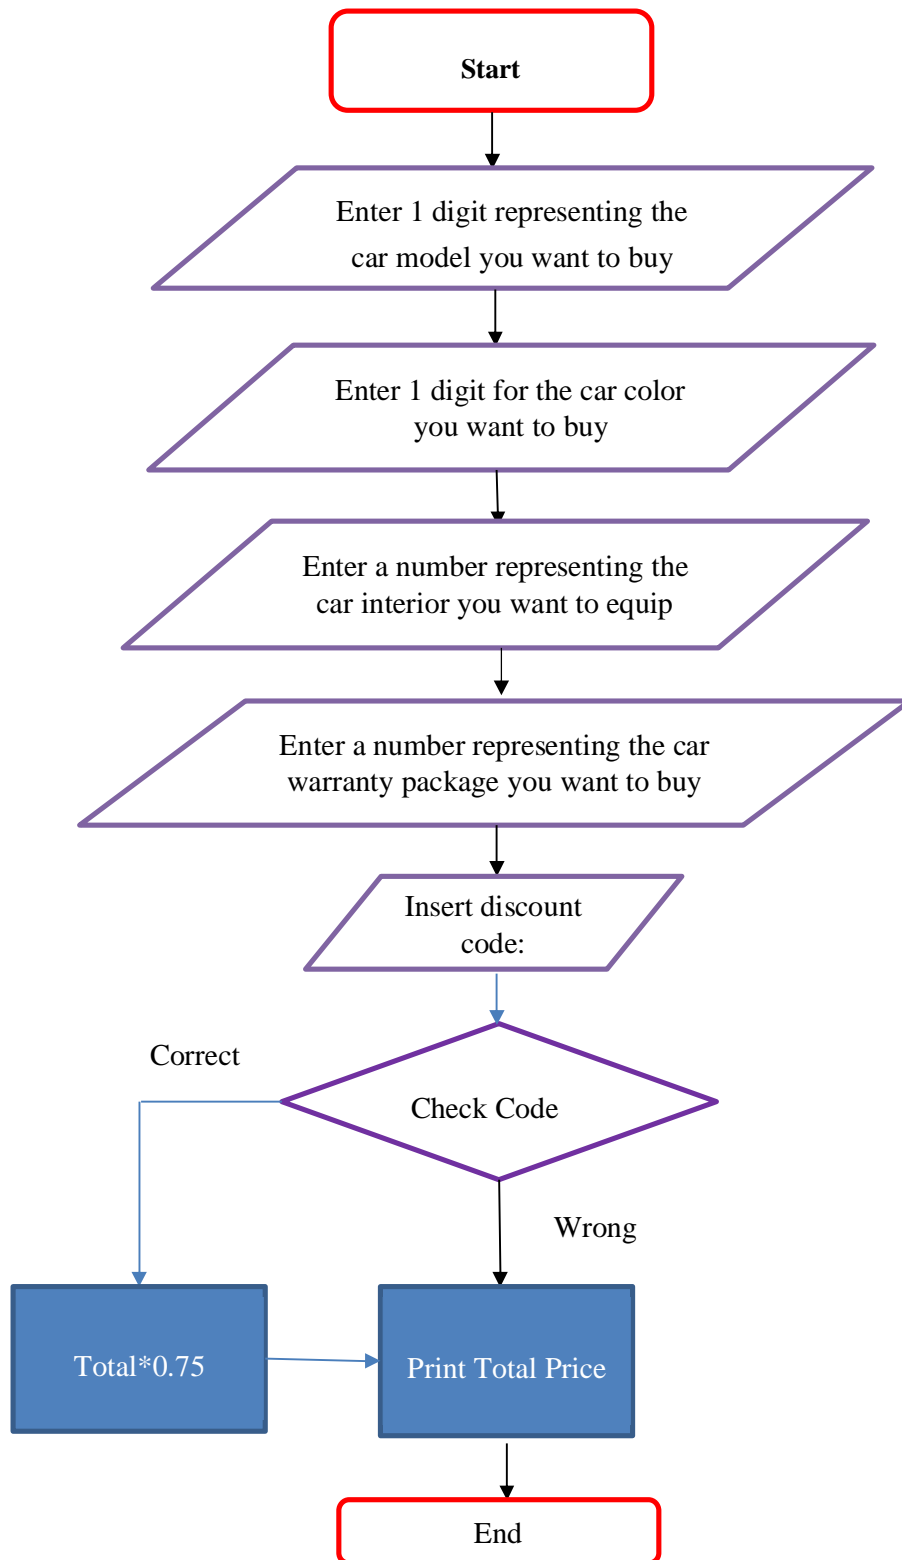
Start

Enter 1 digit representing the car model you want to buy

Enter 1 digit for the car color you want to buy

Enter a number representing the car interior you want to equip

Enter a number representing the car warranty package you want to buy

Insert discount code:

Correct

Check Code

Wrong

Total*0.75

Print Total Price

End